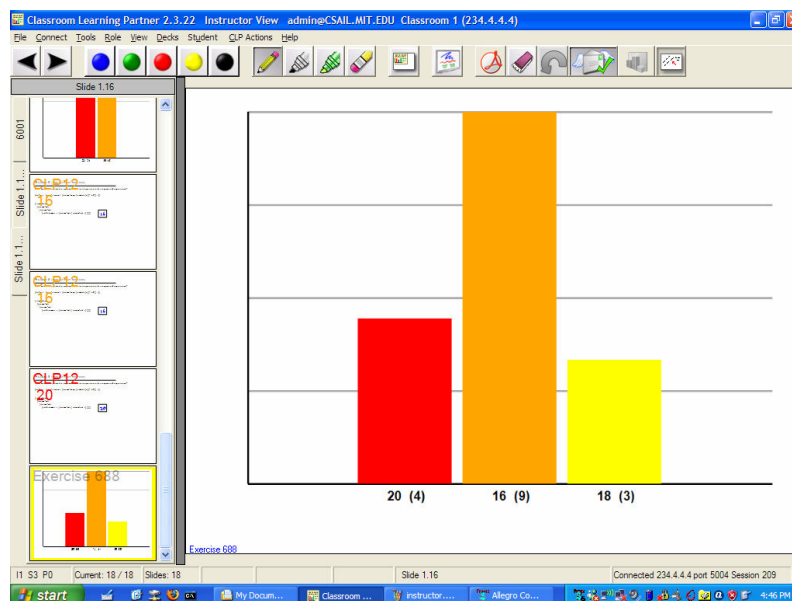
Classroom Learning Partner 2.3.22 Instructor View admin@CSAIL.MIT.EDU Classroom 1 (234.4.4.4)

File Connect Tools Role View Decks Student CLP Actions Help

Slide 1.16

6001

Slide 1.1...

Slide 1.1...

CLP13 16

CLP13 16

CLP12 20

Exercise 688

20 (4)

16 (9)

18 (3)

Exercise 688

I1 S3 P0 Current: 18 / 18 Slides: 18 Slide 1.16 Connected 234.4.4.4 port 5004 Session 209

start My Docum... Classroom ... instructor.... Allegro Co... 4:46 PM